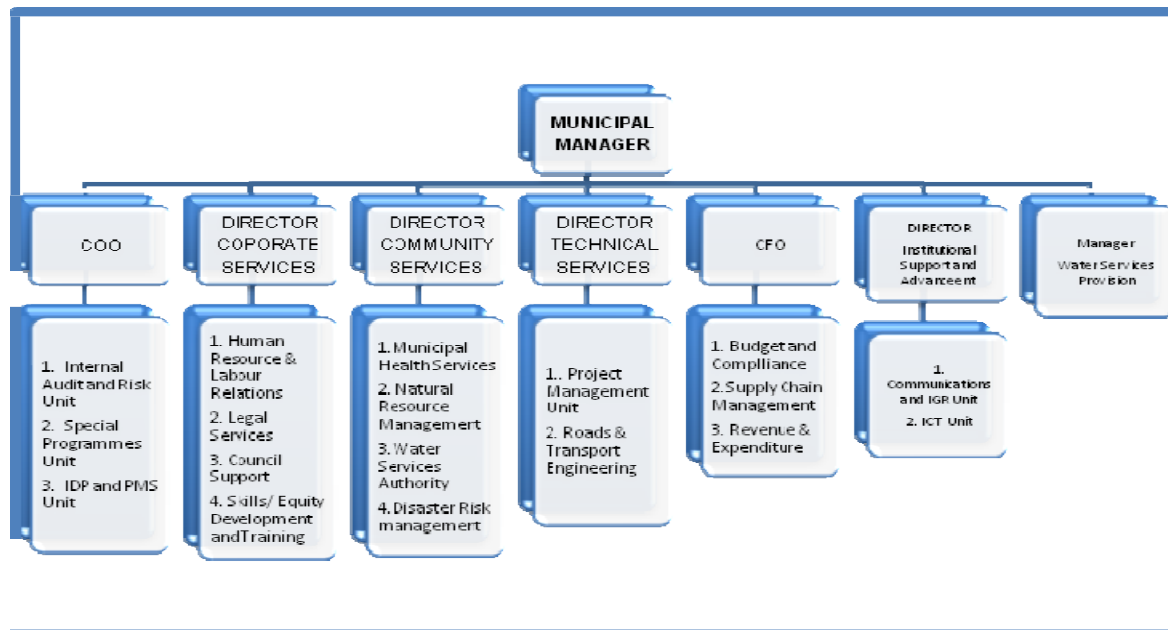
MUNICIPAL MANAGER

COO

DIRECTOR COPORATE SERVICES

DIRECTOR COMMUNITY SERVICES

DIRECTOR TECHNICAL SERVICES

CFO

DIRECTOR Institutional Support and Advancement

Manager Water Services Provision

1. Internal Audit and Risk Unit
2. Special Programmes Unit
3. IDP and PMS Unit

1. Human Resource & Labour Relations
2. Legal Services
3. Council Support
4. Skills/ Equity Development and Training

1. Municipal Health Services
2. Natural Resource Managemert
3. Water Services Authority
4. Disaster Risk managemert

1.. Project Management Unit
2. Roads & Transport Engineering

1. Budget and Complliance
2. Supply Chain Management
3. Revenue & Expenditure

1. Communications and IGR Unit
2. ICT Unit